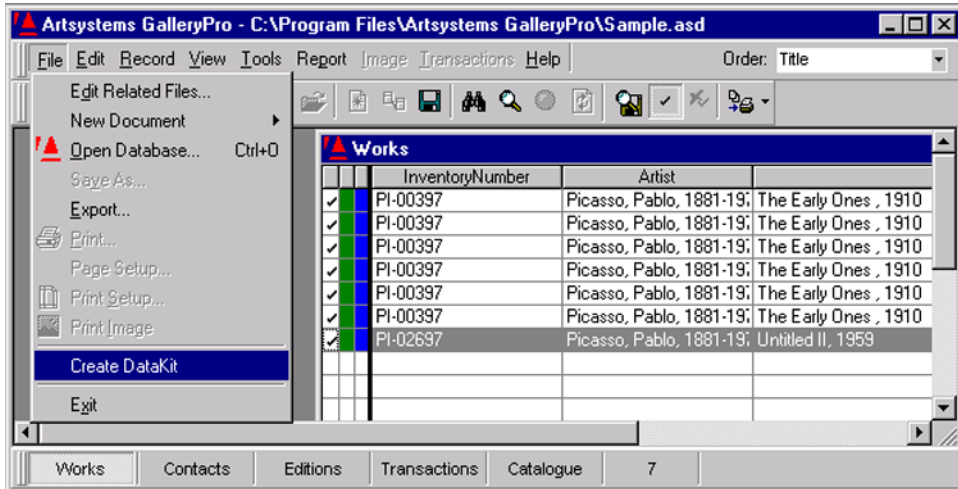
Artsystems GalleryPro - C:\Program Files\Artsystems GalleryPro\Sample.asd

File Edit Record View Tools Report Image Transactions Help Order: Title

Edit Related Files...
New Document
Open Database... Ctrl+O
Save As...
Export...
Print...
Page Setup...
Print Setup...
Print Image
Create DataKit
Exit

Works

| | | | InventoryNumber | Artist | |
|---|---|---|---|---|---|
| ✓ | | | PI-00397 | Picasso, Pablo, 1881-197 | The Early Ones , 1910 |
| ✓ | | | PI-00397 | Picasso, Pablo, 1881-197 | The Early Ones , 1910 |
| ✓ | | | PI-00397 | Picasso, Pablo, 1881-197 | The Early Ones , 1910 |
| ✓ | | | PI-00397 | Picasso, Pablo, 1881-197 | The Early Ones , 1910 |
| ✓ | | | PI-00397 | Picasso, Pablo, 1881-197 | The Early Ones , 1910 |
| ✓ | | | PI-00397 | Picasso, Pablo, 1881-197 | The Early Ones , 1910 |
| ✓ | | | PI-02697 | Picasso, Pablo, 1881-197 | Untitled II, 1959 |

Works | Contacts | Editions | Transactions | Catalogue | 7